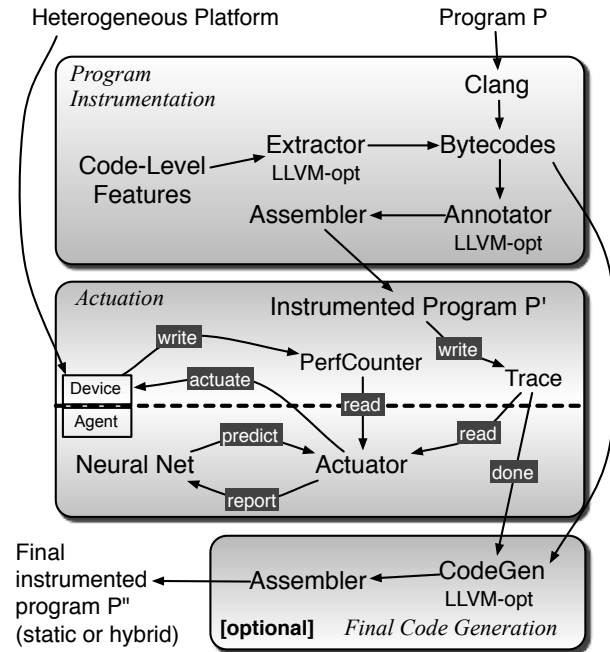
Heterogeneous Platform

Program P

Program Instrumentation

Clang

Extractor LLVM-opt

Bytecodes

Code-Level Features

Assembler

Annotator LLVM-opt

Actuation

Instrumented Program P'

write

PerfCounter

write

Device

actuate

Trace

read

Agent

predict

read

Neural Net

Actuator

done

report

Final instrumented program P'' (static or hybrid)

Assembler

CodeGen LLVM-opt

[optional]

Final Code Generation